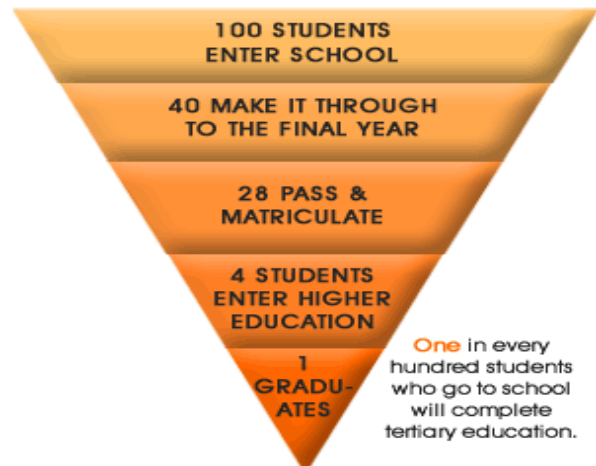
100 STUDENTS ENTER SCHOOL

40 MAKE IT THROUGH TO THE FINAL YEAR

28 PASS & MATRICULATE

4 STUDENTS ENTER HIGHER EDUCATION

1 GRADUATES

One in every hundred students who go to school will complete tertiary education.